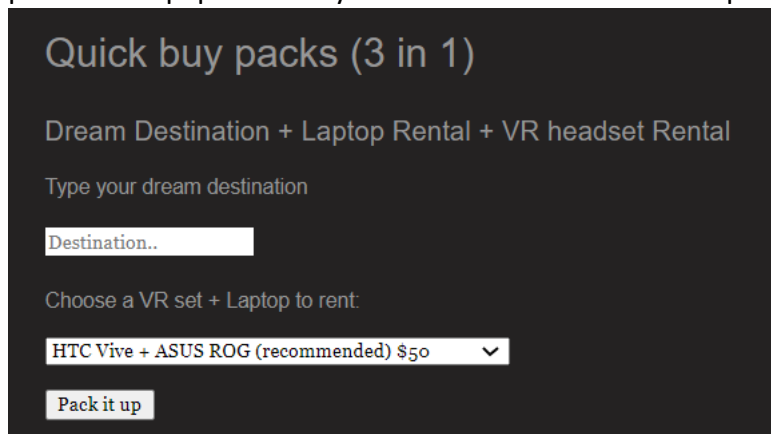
Quick buy packs (3 in 1)

Dream Destination + Laptop Rental + VR headset Rental

Type your dream destination

Destination..

Choose a VR set + Laptop to rent:

HTC Vive + ASUS ROG (recommended) $50

Pack it up